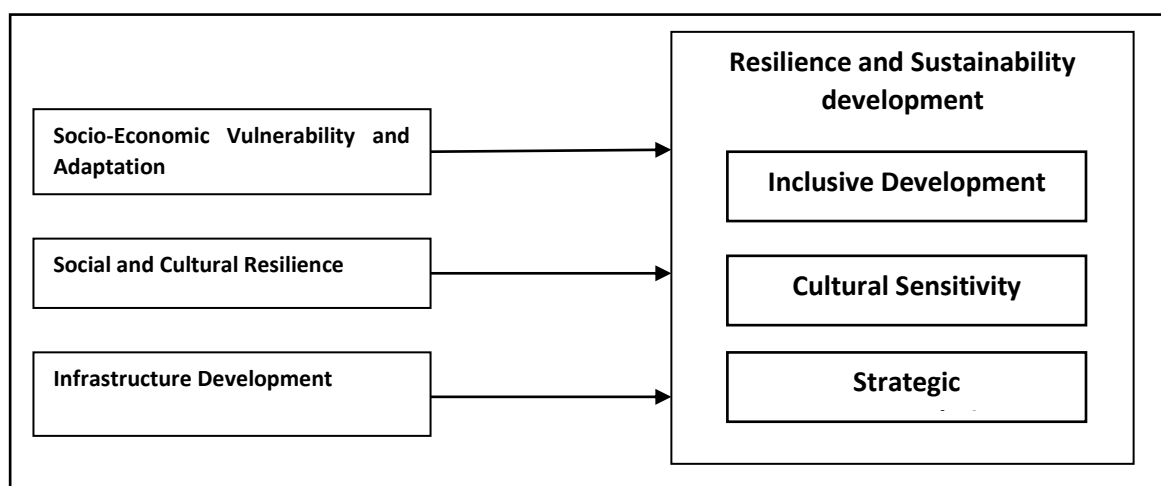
Socio-Economic Vulnerability and Adaptation

Social and Cultural Resilience

Infrastructure Development

Resilience and Sustainability development

Inclusive Development

Cultural Sensitivity

Strategic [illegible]